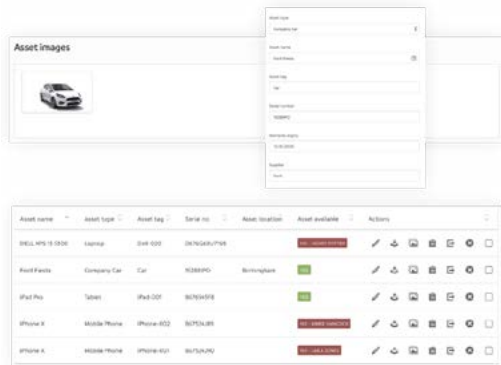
Asset images

Asset type
Company Car
Asset name
Ford Fiesta
Asset tag
Car
Serial number
913883PD
Warranty expiry
12.12.2026
Supplier
Ford

| Asset name | Asset type | Asset tag | Serial no | Asset location | Asset available | Actions |
|---|---|---|---|---|---|---|
| DELL XPS 15 9500 | Laptop | Dell-020 | D67GGXXU7Y68 | | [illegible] | |
| Ford Fiesta | Company Car | Car | 913883PD | Birmingham | YES | |
| iPad Pro | Tablet | iPad-001 | 867934978 | | YES | |
| iPhone X | Mobile Phone | iPhone-002 | 867534J85 | | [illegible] | |
| iPhone X | Mobile Phone | iPhone-XU1 | 867524J90 | | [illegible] | |